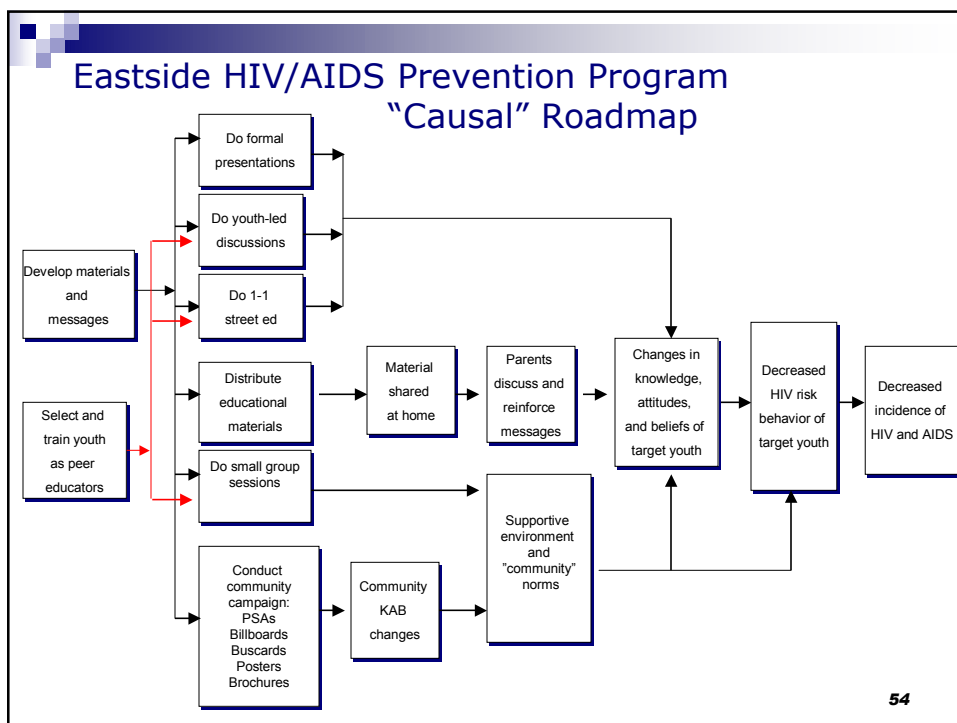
Eastside HIV/AIDS Prevention Program
"Causal" Roadmap

Develop materials and messages

Select and train youth as peer educators

Do formal presentations

Do youth-led discussions

Do 1-1 street ed

Distribute educational materials

Do small group sessions

Conduct community campaign: PSAs Billboards Buscards Posters Brochures

Material shared at home

Parents discuss and reinforce messages

Community KAB changes

Supportive environment and "community" norms

Changes in knowledge, attitudes, and beliefs of target youth

Decreased HIV risk behavior of target youth

Decreased incidence of HIV and AIDS

54